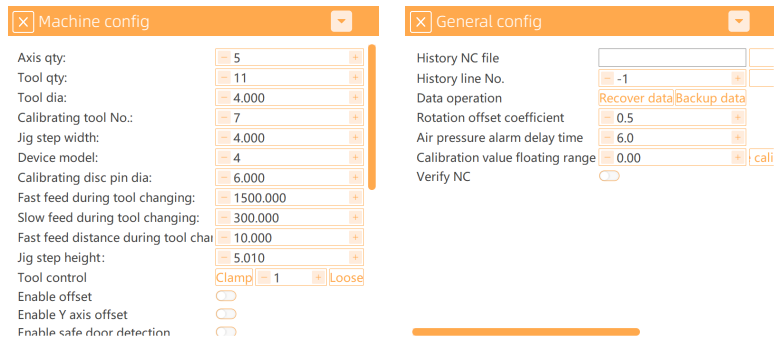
Machine config

Axis qty: − 5 +
Tool qty: − 11 +
Tool dia: − 4.000 +
Calibrating tool No.: − 7 +
Jig step width: − 4.000 +
Device model: − 4 +
Calibrating disc pin dia: − 6.000 +
Fast feed during tool changing: − 1500.000 +
Slow feed during tool changing: − 300.000 +
Fast feed distance during tool char − 10.000 +
Jig step height: − 5.010 +
Tool control Clamp − 1 + Loose
Enable offset
Enable Y axis offset
Enable safe door detection

General config

History NC file
History line No. − -1 +
Data operation Recover data Backup data
Rotation offset coefficient − 0.5 +
Air pressure alarm delay time − 6.0 +
Calibration value floating range − 0.00 + cali
Verify NC